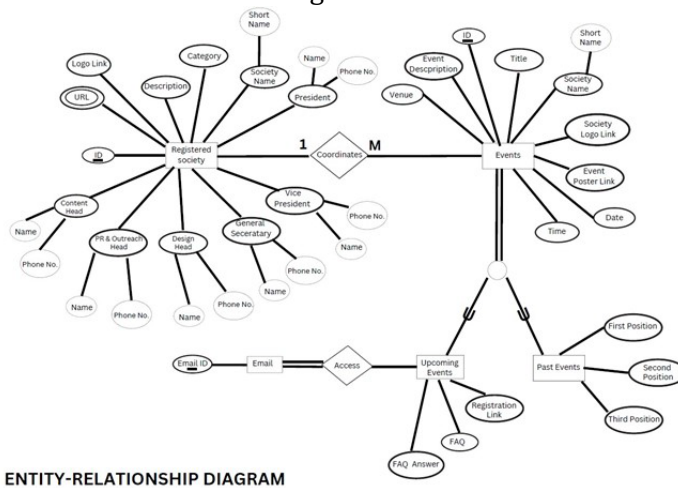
Short Name

Logo Link

Category

Society Name

Name

Phone No.

Description

President

URL

Registered society

1

Coordinates

M

ID

Content Head

Vice President

Phone No.

Name

General Seceratary

Name

Phone No.

PR & Outreach Head

Design Head

Phone No.

Name

Phone No.

Name

Phone No.

Name

ID

Event Descpription

Title

Short Name

Society Name

Venue

Events

Society Logo Link

Event Poster Link

Date

Time

Email ID

Email

Access

Upcoming Events

Registration Link

FAQ

FAQ Answer

Past Events

First Position

Second Position

Third Position

ENTITY-RELATIONSHIP DIAGRAM